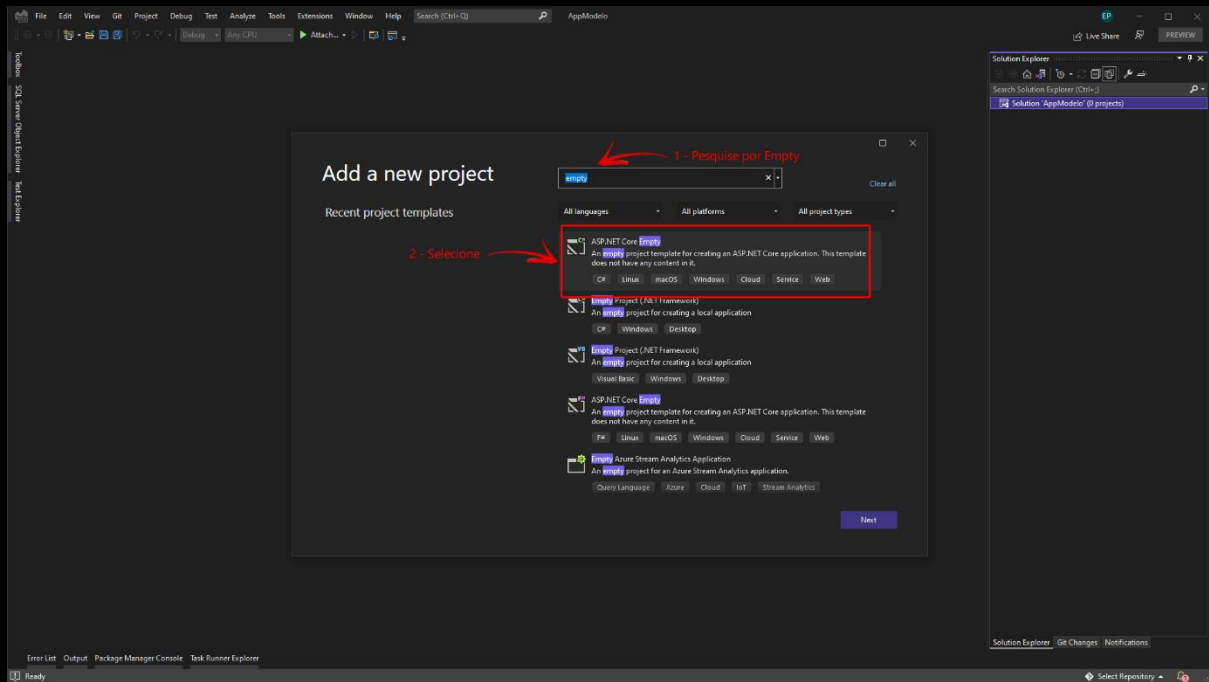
File Edit View Git Project Debug Test Analyze Tools Extensions Window Help Search (Ctrl+Q) AppModelo EP

Debug Any CPU ▶ Attach...

Live Share PREVIEW

Toolbox SQL Server Object Explorer Test Explorer

Add a new project

1 - Pesquise por Empty

empty

Clear all

Recent project templates

All languages All platforms All project types

2 - Selecione

ASP.NET Core Empty
An empty project template for creating an ASP.NET Core application. This template does not have any content in it.
C# Linux macOS Windows Cloud Service Web

Empty Project (.NET Framework)
An empty project for creating a local application
C# Windows Desktop

Empty Project (.NET Framework)
An empty project for creating a local application
Visual Basic Windows Desktop

ASP.NET Core Empty
An empty project template for creating an ASP.NET Core application. This template does not have any content in it.
F# Linux macOS Windows Cloud Service Web

Empty Azure Stream Analytics Application
An empty project for an Azure Stream Analytics application.
Query Language Azure Cloud IoT Stream Analytics

Next

Solution Explorer
Search Solution Explorer (Ctrl+;)
Solution 'AppModelo' (0 projects)

Solution Explorer Git Changes Notifications

Error List Output Package Manager Console Task Runner Explorer

Ready Select Repository